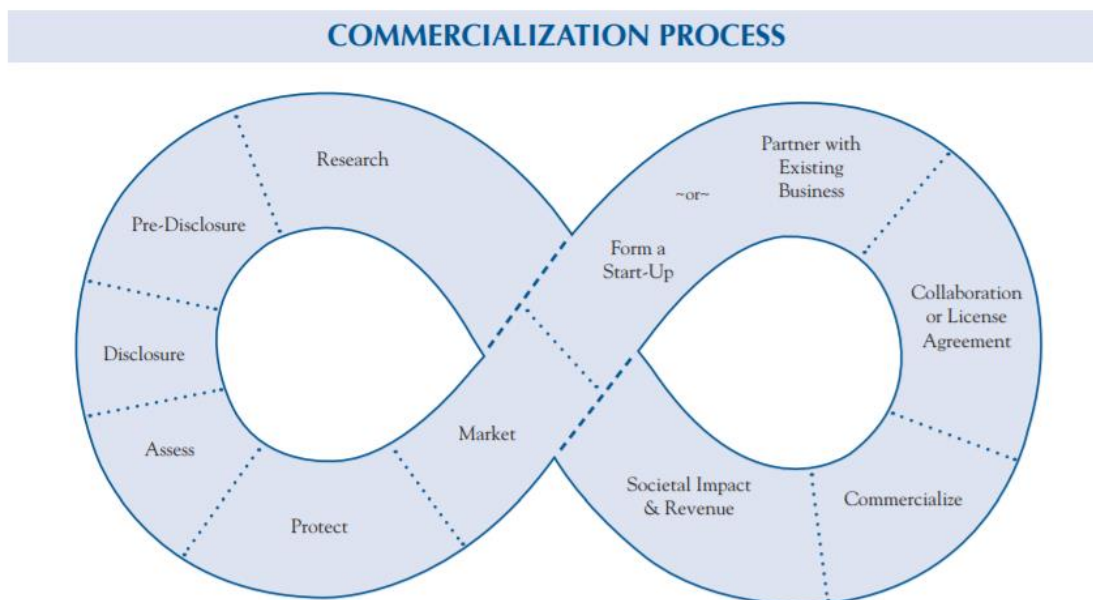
COMMERCIALIZATION PROCESS

Research

Pre-Disclosure

Disclosure

Assess

Protect

Market

Form a Start-Up

~or~

Partner with Existing Business

Collaboration or License Agreement

Commercialize

Societal Impact & Revenue